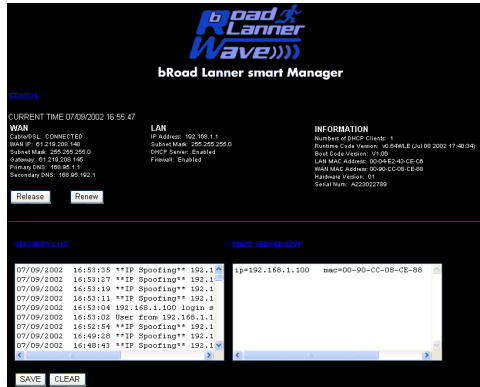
Road Lanner Wave

bRoad Lanner smart Manager

STATUS

CURRENT TIME 07/09/2002 16:55:47

WAN
Cable/DSL: CONNECTED
WAN IP: 61.219.208.148
Subnet Mask: 255.255.255.0
Gateway: 61.219.208.145
Primary DNS: 168.95.1.1
Secondary DNS: 168.95.192.1

LAN
IP Address: 192.168.1.1
Subnet Mask: 255.255.255.0
DHCP Server: Enabled
Firewall: Enabled

INFORMATION
Number of DHCP Clients: 1
Runtime Code Version: v0.64WLE (Jul 08 2002 17:40:34)
Boot Code Version: V1.06
LAN MAC Address: 00-04-E2-43-CE-C6
WAN MAC Address: 00-90-CC-08-CE-88
Hardware Version: 01
Serial Num: A223022789

Release Renew

SECURITY LOG

07/09/2002 16:53:35 **IP Spoofing** 192.1
07/09/2002 16:53:27 **IP Spoofing** 192.1
07/09/2002 16:53:19 **IP Spoofing** 192.1
07/09/2002 16:53:11 **IP Spoofing** 192.1
07/09/2002 16:53:04 192.168.1.100 login s
07/09/2002 16:53:02 User from 192.168.1.1
07/09/2002 16:52:54 **IP Spoofing** 192.1
07/09/2002 16:49:28 **IP Spoofing** 192.1
07/09/2002 16:48:43 **IP Spoofing** 192.1

DHCP CLIENT LIST

ip=192.168.1.100 mac=00-90-CC-08-CE-88

SAVE CLEAR